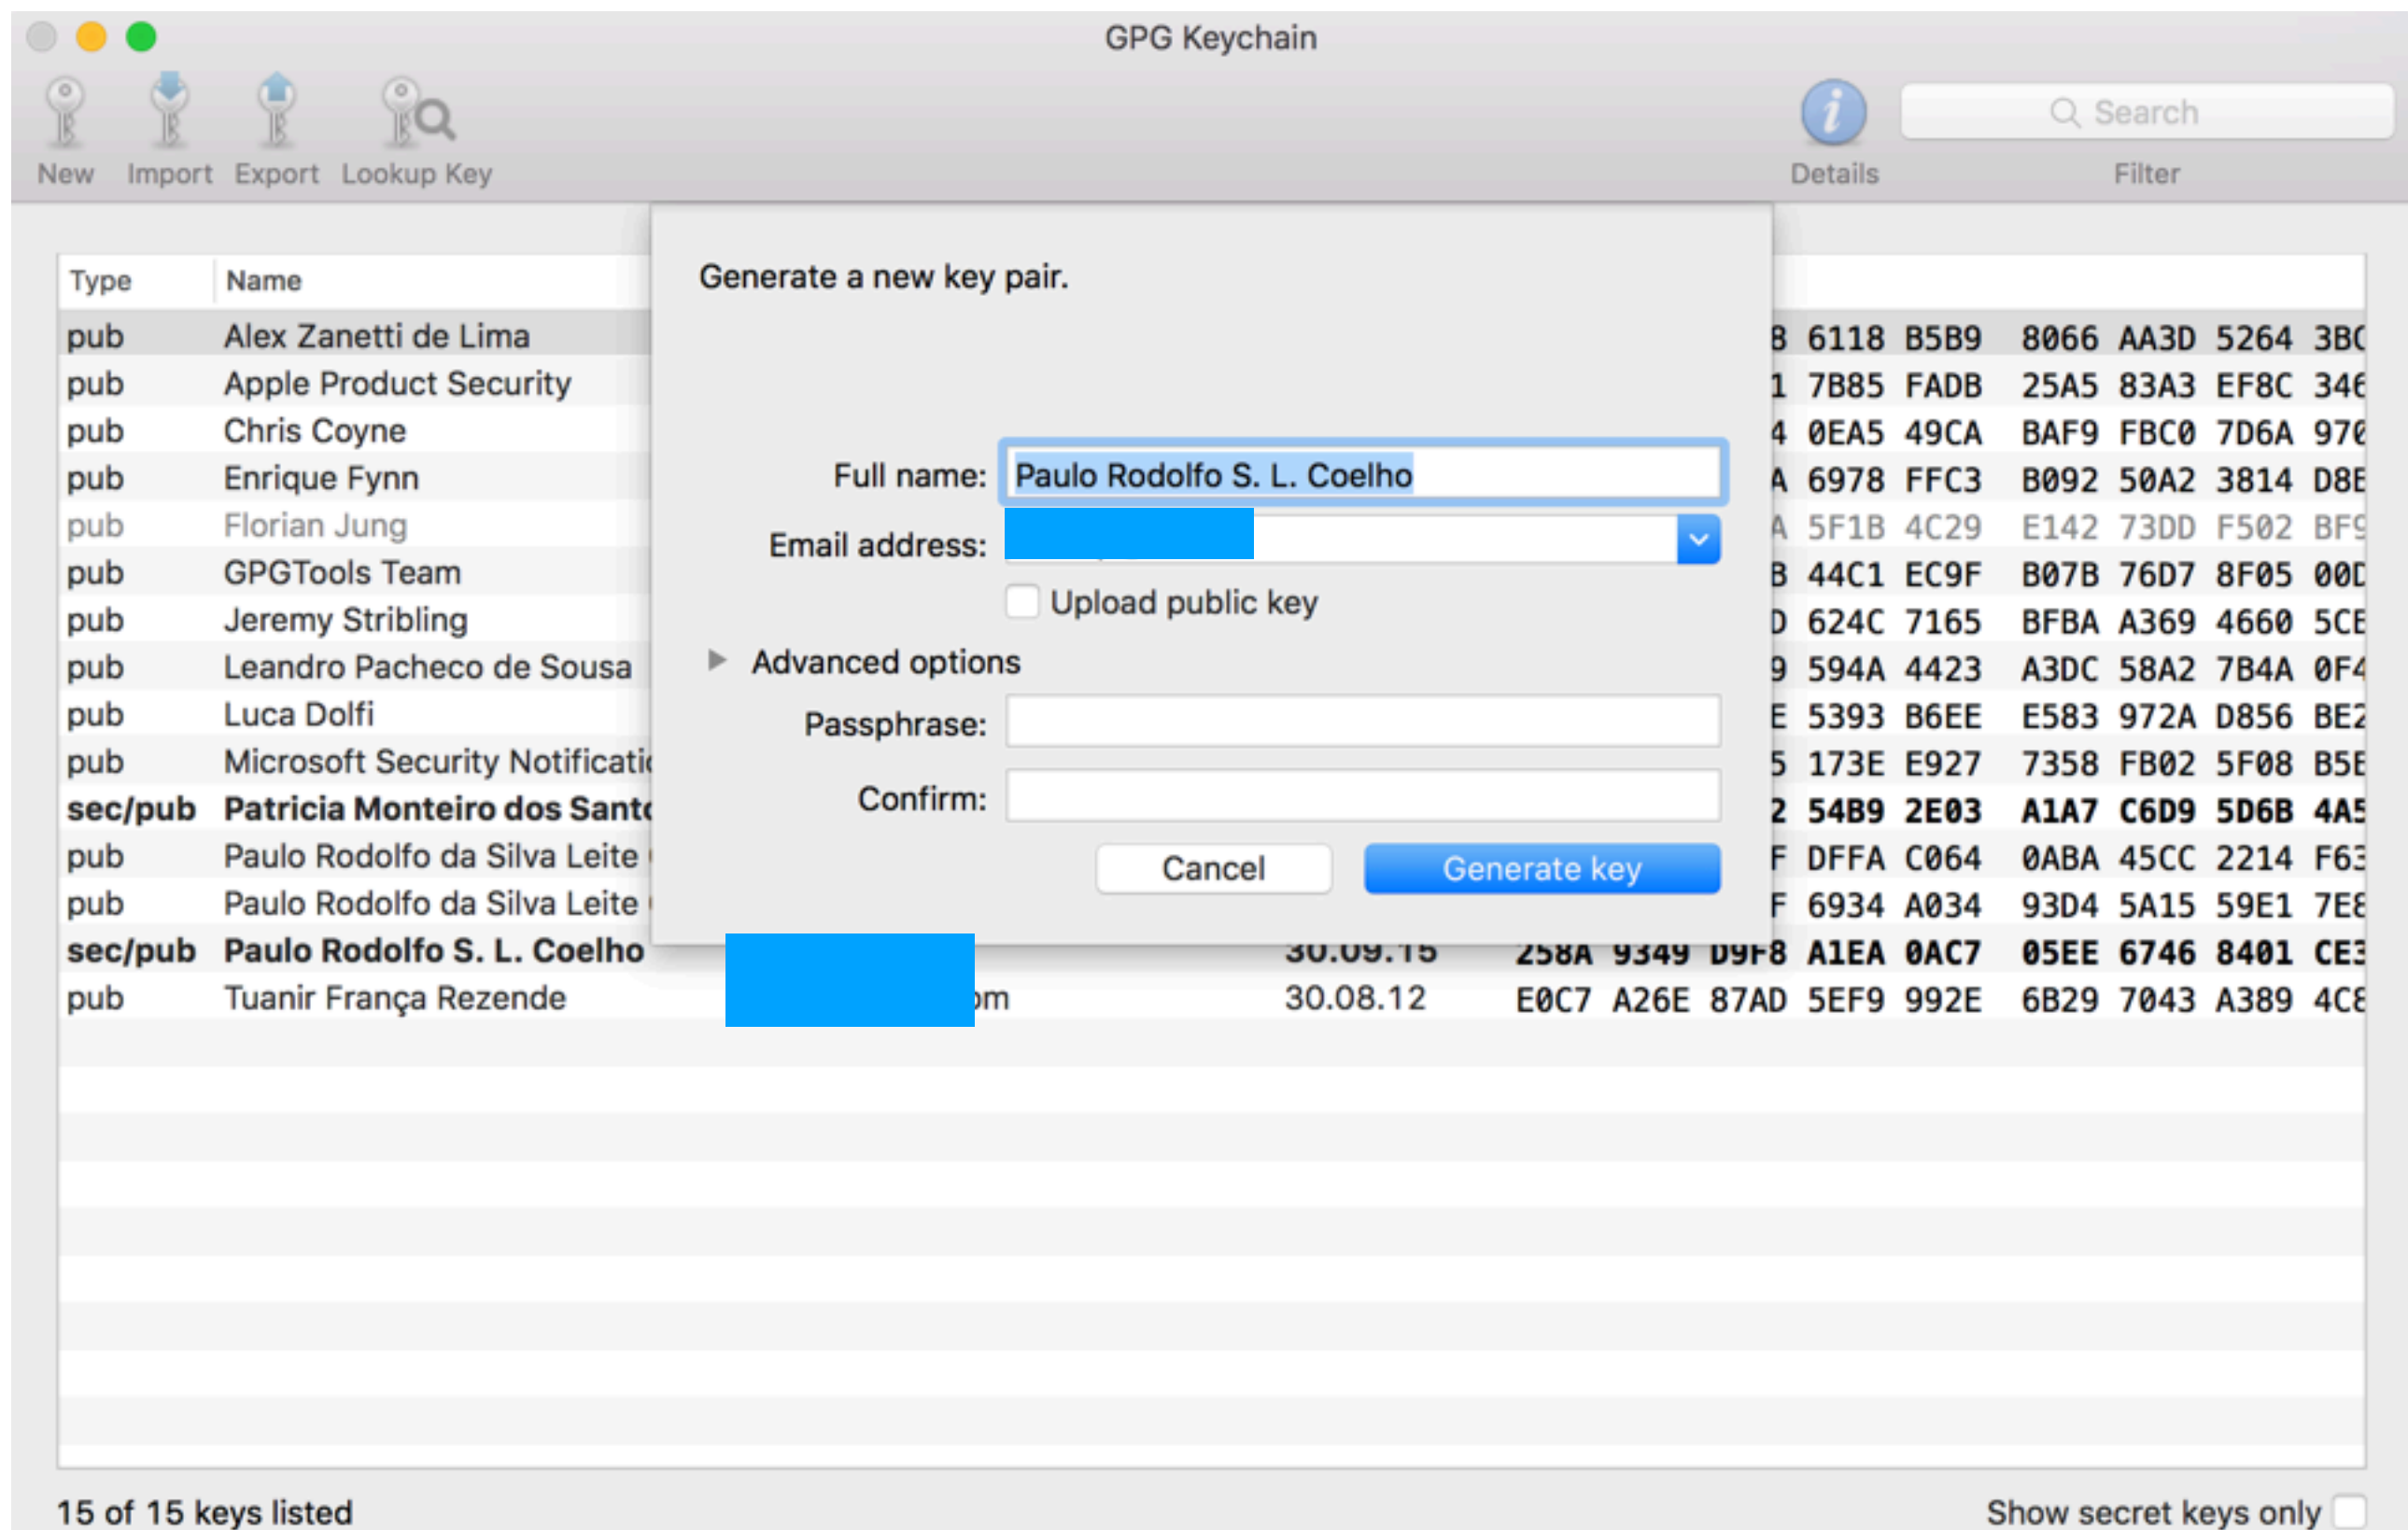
GPG Keychain

New Import Export Lookup Key

Details

Search

Filter

| Type | Name | | | |
|---|---|---|---|---|
| pub | Alex Zanetti de Lima | | B 6118 B5B9 | 8066 AA3D 5264 3BC |
| pub | Apple Product Security | | 1 7B85 FADB | 25A5 83A3 EF8C 346 |
| pub | Chris Coyne | | 4 0EA5 49CA | BAF9 FBC0 7D6A 970 |
| pub | Enrique Fynn | | A 6978 FFC3 | B092 50A2 3814 D8E |
| pub | Florian Jung | | A 5F1B 4C29 | E142 73DD F502 BF9 |
| pub | GPGTools Team | | B 44C1 EC9F | B07B 76D7 8F05 00D |
| pub | Jeremy Stribling | | D 624C 7165 | BFBA A369 4660 5CE |
| pub | Leandro Pacheco de Sousa | | 9 594A 4423 | A3DC 58A2 7B4A 0F4 |
| pub | Luca Dolfi | | E 5393 B6EE | E583 972A D856 BE2 |
| pub | Microsoft Security Notificati | | 5 173E E927 | 7358 FB02 5F08 B5E |
| sec/pub | Patricia Monteiro dos Santo | | 2 54B9 2E03 | A1A7 C6D9 5D6B 4A5 |
| pub | Paulo Rodolfo da Silva Leite | | F DFFA C064 | 0ABA 45CC 2214 F63 |
| pub | Paulo Rodolfo da Silva Leite | | F 6934 A034 | 93D4 5A15 59E1 7E8 |
| sec/pub | Paulo Rodolfo S. L. Coelho | 30.09.15 | 258A 9349 D9F8 A1EA 0AC7 | 05EE 6746 8401 CE3 |
| pub | Tuanir França Rezende | om 30.08.12 | E0C7 A26E 87AD 5EF9 992E | 6B29 7043 A389 4C8 |

Generate a new key pair.

Full name: Paulo Rodolfo S. L. Coelho

Email address:

Upload public key

Advanced options

Passphrase:

Confirm:

Cancel

Generate key

15 of 15 keys listed

Show secret keys only